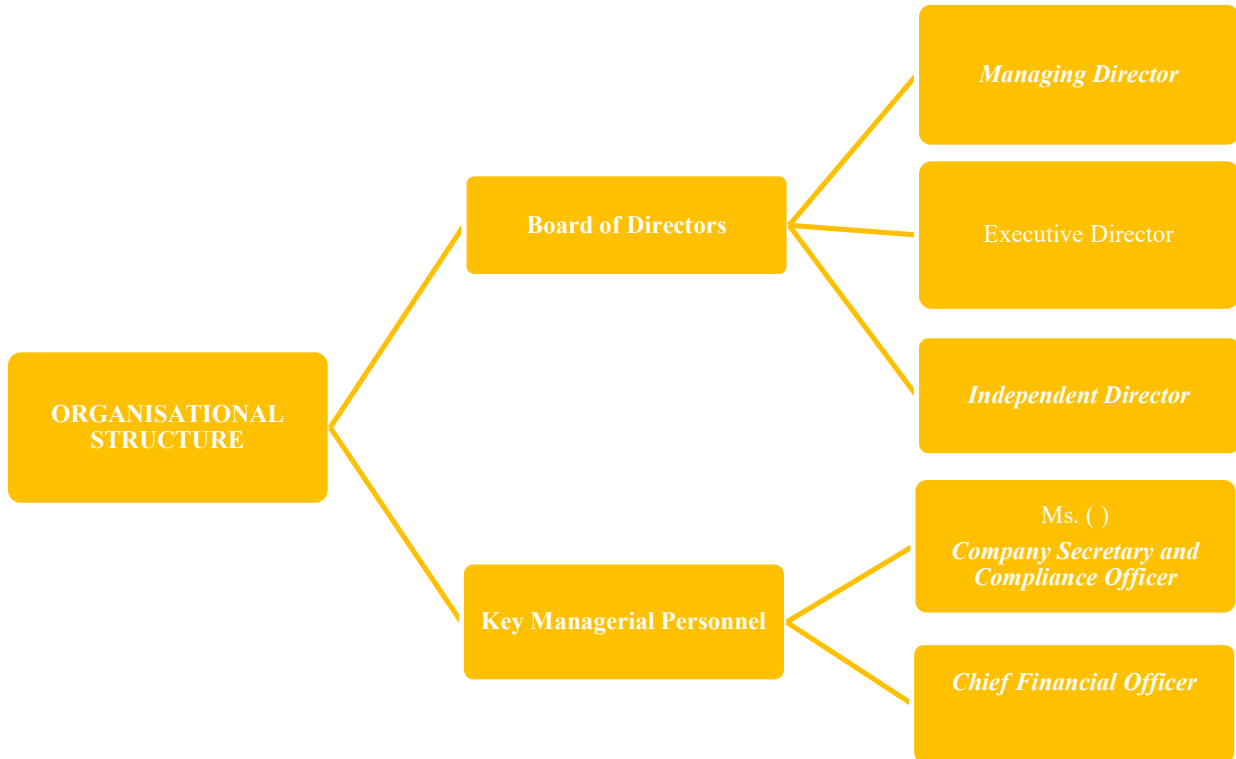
ORGANISATIONAL STRUCTURE

Board of Directors

Managing Director

Executive Director

Independent Director

Key Managerial Personnel

Ms. ( )
Company Secretary and Compliance Officer

Chief Financial Officer